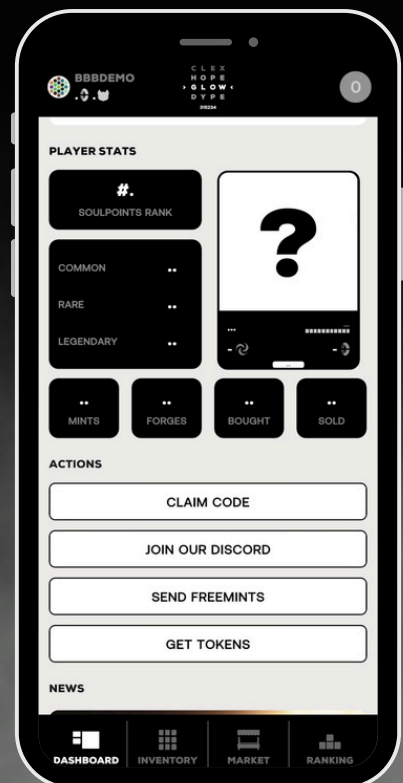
BBBDEMO

CLEX
HOPE
GLOW
DYPE
315234

0

PLAYER STATS

#.
SOULPOINTS RANK

?

COMMON ..
RARE ..
LEGENDARY ..

..
MINTS

..
FORGES

..
BOUGHT

..
SOLD

ACTIONS

CLAIM CODE

JOIN OUR DISCORD

SEND FREEMINTS

GET TOKENS

NEWS

DASHBOARD
INVENTORY
MARKET
RANKING